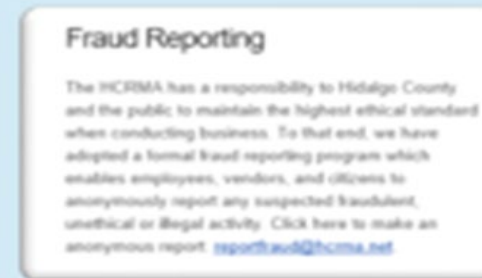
Fraud Reporting

The HCRMA has a responsibility to Hidalgo County and the public to maintain the highest ethical standard when conducting business. To that end, we have adopted a formal fraud reporting program which enables employees, vendors, and citizens to anonymously report any suspected fraudulent, unethical or illegal activity. Click here to make an anonymous report. reportfraud@hcrma.net